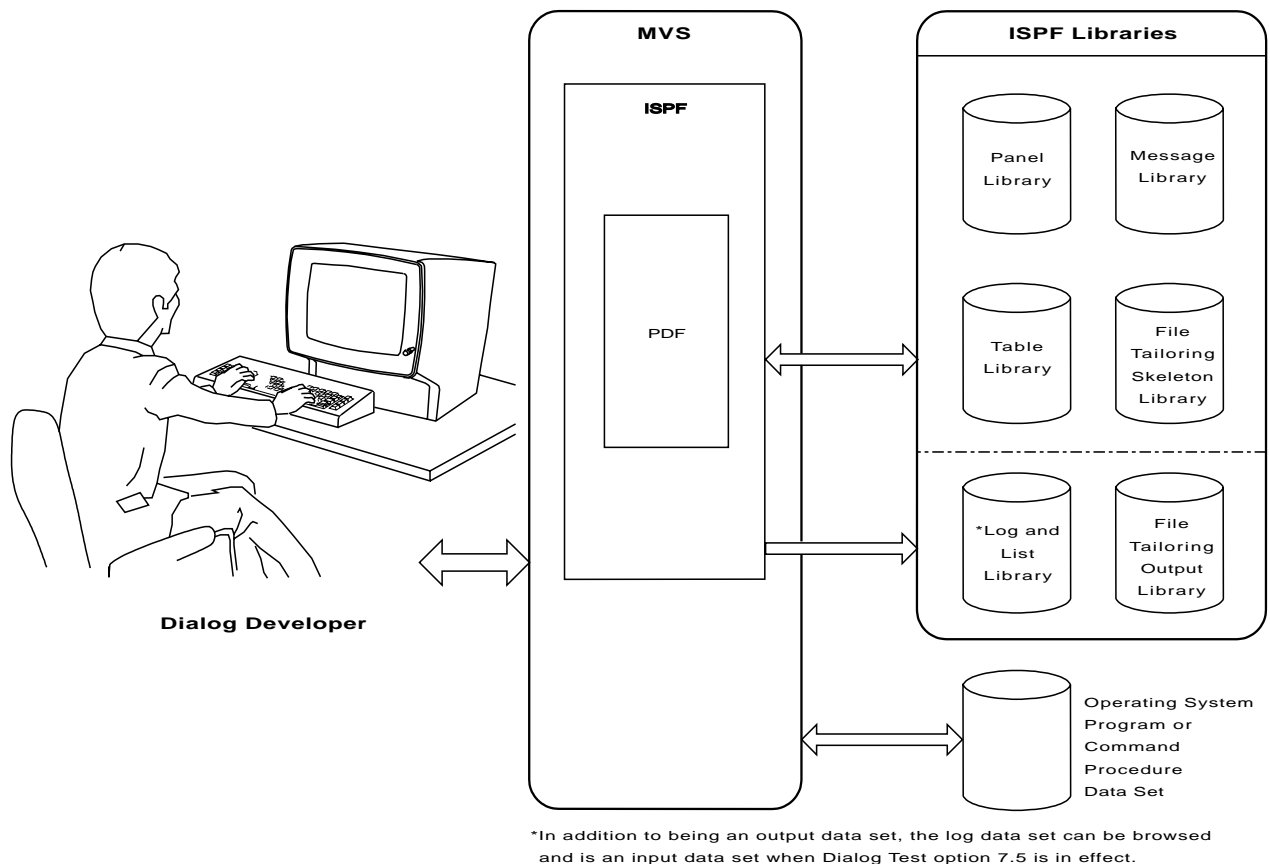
MVS

ISPF

PDF

ISPF Libraries

Panel Library

Message Library

Table Library

File Tailoring Skeleton Library

*Log and List Library

File Tailoring Output Library

Dialog Developer

Operating System Program or Command Procedure Data Set

*In addition to being an output data set, the log data set can be browsed and is an input data set when Dialog Test option 7.5 is in effect.